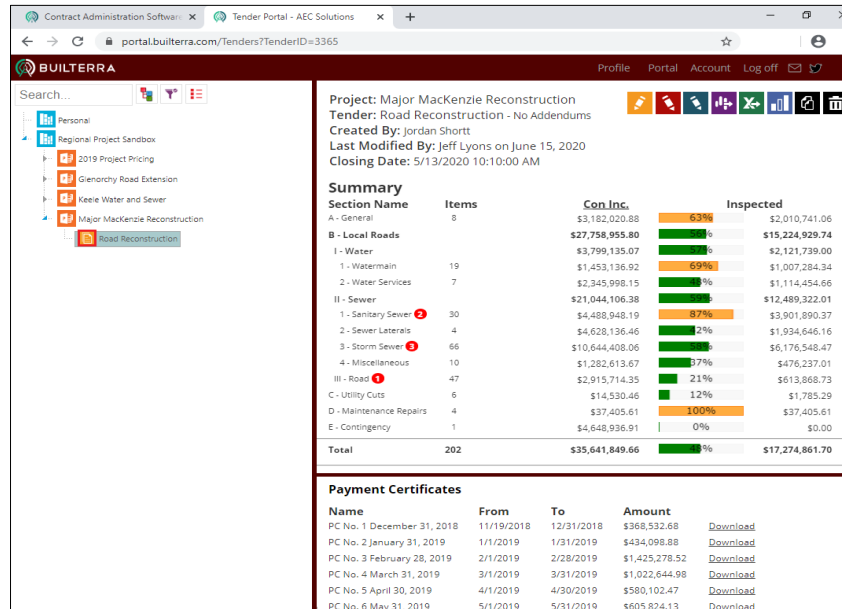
Contract Administration Softwa ×  Tender Portal - AEC Solutions ×  +

portal.builterra.com/Tenders?TenderID=3365

BUILTERRA

Profile  Portal  Account  Log off

Search...

Personal
Regional Project Sandbox
2019 Project Pricing
Glenorchy Road Extension
Keele Water and Sewer
Major MacKenzie Reconstruction
Road Reconstruction

Project: Major MacKenzie Reconstruction
Tender: Road Reconstruction - No Addendums
Created By: Jordan Shortt
Last Modified By: Jeff Lyons on June 15, 2020
Closing Date: 5/13/2020 10:10:00 AM

Summary

| Section Name | Items | Con Inc. | | Inspected |
|---|---|---|---|---|
| A - General | 8 | \$3,182,020.88 | 63% | \$2,010,741.06 |
| B - Local Roads | | \$27,758,955.80 | 55% | \$15,224,929.74 |
| I - Water | | \$3,799,135.07 | 57% | \$2,121,739.00 |
| 1 - Watermain | 19 | \$1,453,136.92 | 69% | \$1,007,284.34 |
| 2 - Water Services | 7 | \$2,345,998.15 | 48% | \$1,114,454.66 |
| II - Sewer | | \$21,044,106.38 | 59% | \$12,489,322.01 |
| 1 - Sanitary Sewer 2 | 30 | \$4,488,948.19 | 87% | \$3,901,890.37 |
| 2 - Sewer Laterals | 4 | \$4,628,136.46 | 42% | \$1,934,646.16 |
| 3 - Storm Sewer 3 | 66 | \$10,644,408.06 | 58% | \$6,176,548.47 |
| 4 - Miscellaneous | 10 | \$1,282,613.67 | 37% | \$476,237.01 |
| III - Road 1 | 47 | \$2,915,714.35 | 21% | \$613,868.73 |
| C - Utility Cuts | 6 | \$14,530.46 | 12% | \$1,785.29 |
| D - Maintenance Repairs | 4 | \$37,405.61 | 100% | \$37,405.61 |
| E - Contingency | 1 | \$4,648,936.91 | 0% | \$0.00 |
| Total | 202 | \$35,641,849.66 | 48% | \$17,274,861.70 |

Payment Certificates

| Name | From | To | Amount | |
|---|---|---|---|---|
| PC No. 1 December 31, 2018 | 11/19/2018 | 12/31/2018 | \$368,532.68 | Download |
| PC No. 2 January 31, 2019 | 1/1/2019 | 1/31/2019 | \$434,098.88 | Download |
| PC No. 3 February 28, 2019 | 2/1/2019 | 2/28/2019 | \$1,425,278.52 | Download |
| PC No. 4 March 31, 2019 | 3/1/2019 | 3/31/2019 | \$1,022,644.98 | Download |
| PC No. 5 April 30, 2019 | 4/1/2019 | 4/30/2019 | \$580,102.47 | Download |
| PC No. 6 May 31, 2019 | 5/1/2019 | 5/31/2019 | \$605,824.13 | Download |